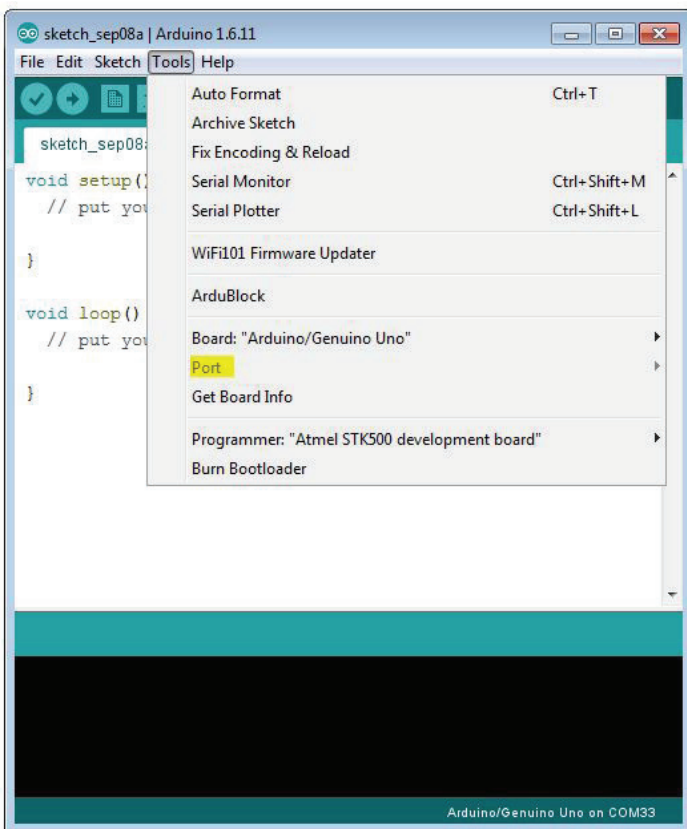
sketch_sep08a | Arduino 1.6.11

File Edit Sketch Tools Help

sketch_sep08a

void setup()
// put you

}

void loop()
// put you

}

Auto Format Ctrl+T
Archive Sketch
Fix Encoding & Reload
Serial Monitor Ctrl+Shift+M
Serial Plotter Ctrl+Shift+L

WiFi101 Firmware Updater

ArduBlock

Board: "Arduino/Genuino Uno"
Port
Get Board Info

Programmer: "Atmel STK500 development board"
Burn Bootloader

Arduino/Genuino Uno on COM33